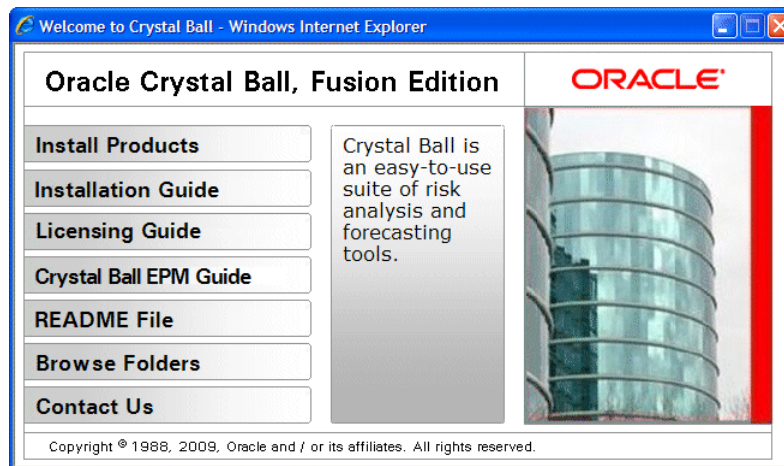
Welcome to Crystal Ball - Windows Internet Explorer

Oracle Crystal Ball, Fusion Edition

ORACLE

Install Products

Installation Guide

Licensing Guide

Crystal Ball EPM Guide

README File

Browse Folders

Contact Us

Crystal Ball is an easy-to-use suite of risk analysis and forecasting tools.

Copyright © 1988, 2009, Oracle and / or its affiliates. All rights reserved.